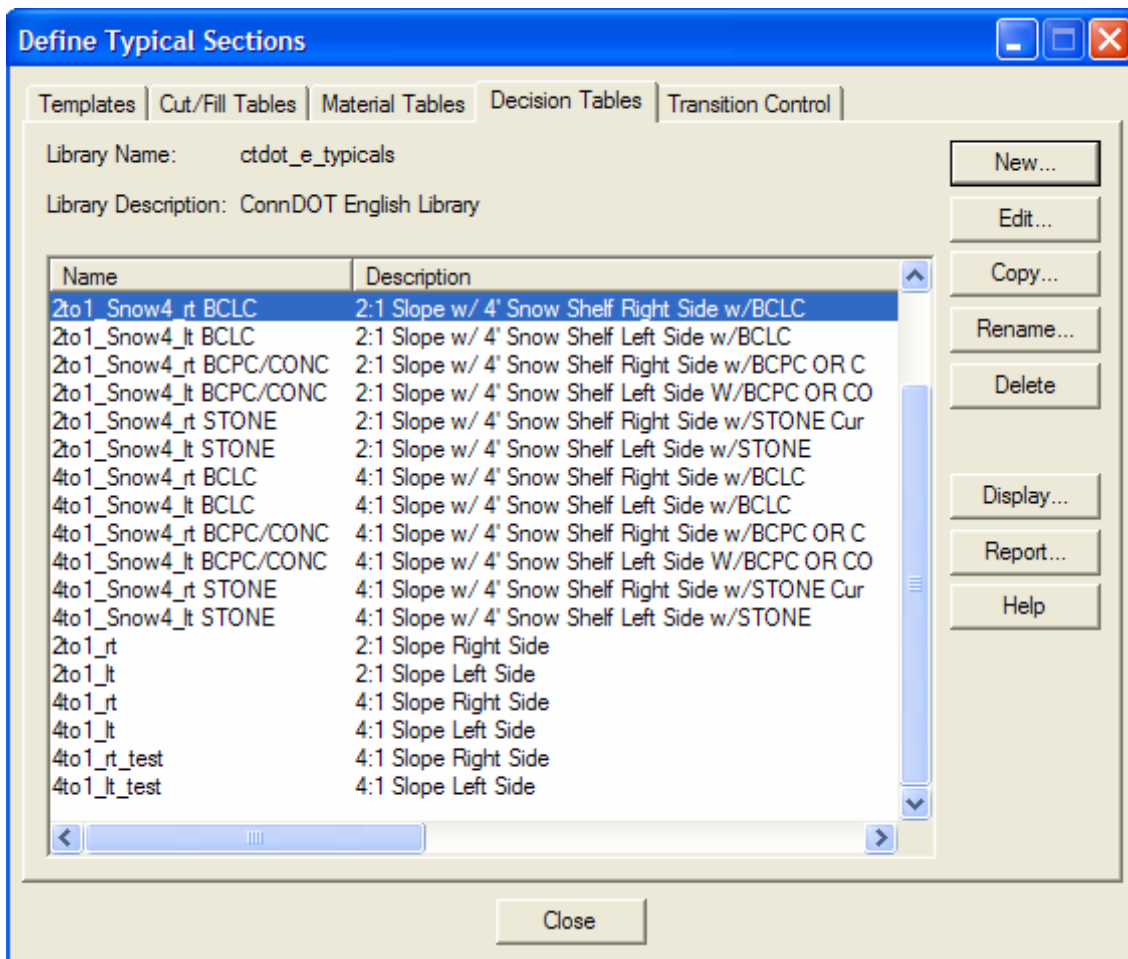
Define Typical Sections

Templates | Cut/Fill Tables | Material Tables | Decision Tables | Transition Control

Library Name: ctdot_e_typicals

Library Description: ConnDOT English Library

| Name | Description |
|---|---|
| 2to1_Snow4_rt BCLC | 2:1 Slope w/ 4' Snow Shelf Right Side w/BCLC |
| 2to1_Snow4_lt BCLC | 2:1 Slope w/ 4' Snow Shelf Left Side w/BCLC |
| 2to1_Snow4_rt BCPC/CONC | 2:1 Slope w/ 4' Snow Shelf Right Side w/BCPC OR C |
| 2to1_Snow4_lt BCPC/CONC | 2:1 Slope w/ 4' Snow Shelf Left Side W/BCPC OR CO |
| 2to1_Snow4_rt STONE | 2:1 Slope w/ 4' Snow Shelf Right Side w/STONE Cur |
| 2to1_Snow4_lt STONE | 2:1 Slope w/ 4' Snow Shelf Left Side w/STONE |
| 4to1_Snow4_rt BCLC | 4:1 Slope w/ 4' Snow Shelf Right Side w/BCLC |
| 4to1_Snow4_lt BCLC | 4:1 Slope w/ 4' Snow Shelf Left Side w/BCLC |
| 4to1_Snow4_rt BCPC/CONC | 4:1 Slope w/ 4' Snow Shelf Right Side w/BCPC OR C |
| 4to1_Snow4_lt BCPC/CONC | 4:1 Slope w/ 4' Snow Shelf Left Side W/BCPC OR CO |
| 4to1_Snow4_rt STONE | 4:1 Slope w/ 4' Snow Shelf Right Side w/STONE Cur |
| 4to1_Snow4_lt STONE | 4:1 Slope w/ 4' Snow Shelf Left Side w/STONE |
| 2to1_rt | 2:1 Slope Right Side |
| 2to1_lt | 2:1 Slope Left Side |
| 4to1_rt | 4:1 Slope Right Side |
| 4to1_lt | 4:1 Slope Left Side |
| 4to1_rt_test | 4:1 Slope Right Side |
| 4to1_lt_test | 4:1 Slope Left Side |

New...
Edit...
Copy...
Rename...
Delete
Display...
Report...
Help

Close